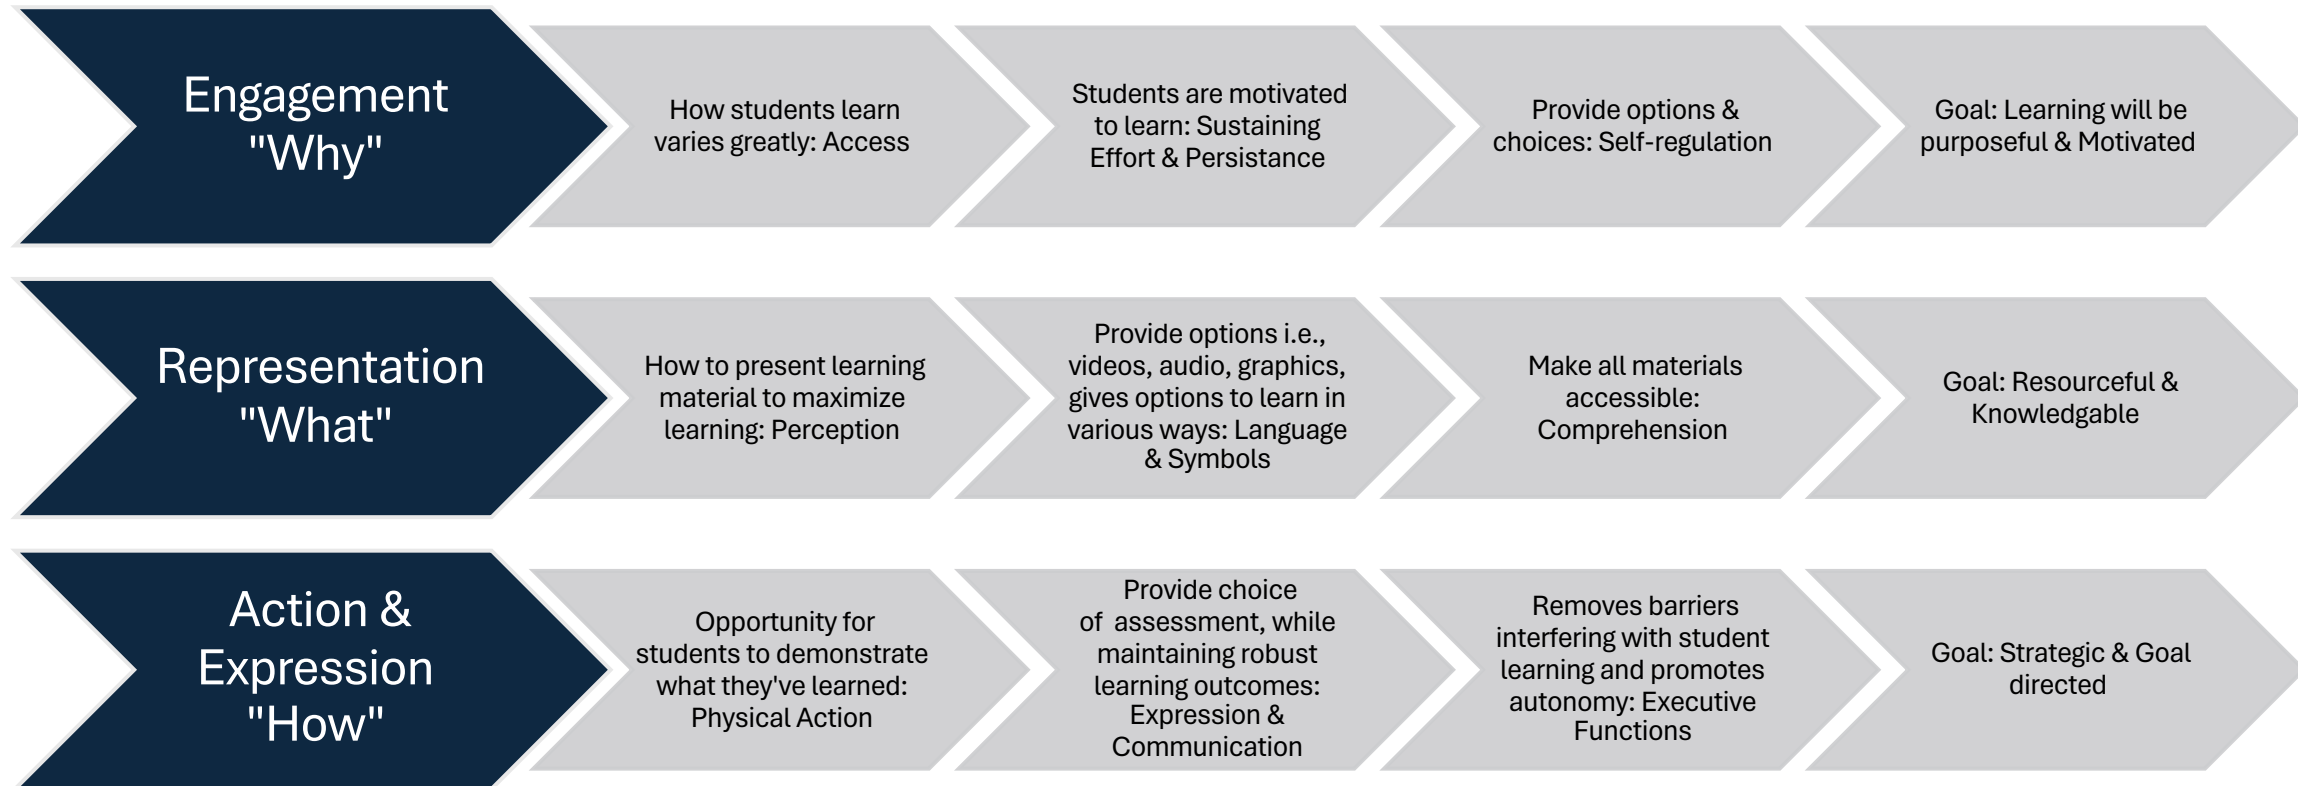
Engagement "Why"

How students learn varies greatly: Access

Students are motivated to learn: Sustaining Effort & Persistance

Provide options & choices: Self-regulation

Goal: Learning will be purposeful & Motivated

Representation "What"

How to present learning material to maximize learning: Perception

Provide options i.e., videos, audio, graphics, gives options to learn in various ways: Language & Symbols

Make all materials accessible: Comprehension

Goal: Resourceful & Knowledgable

Action & Expression "How"

Opportunity for students to demonstrate what they've learned: Physical Action

Provide choice of assessment, while maintaining robust learning outcomes: Expression & Communication

Removes barriers interfering with student learning and promotes autonomy: Executive Functions

Goal: Strategic & Goal directed